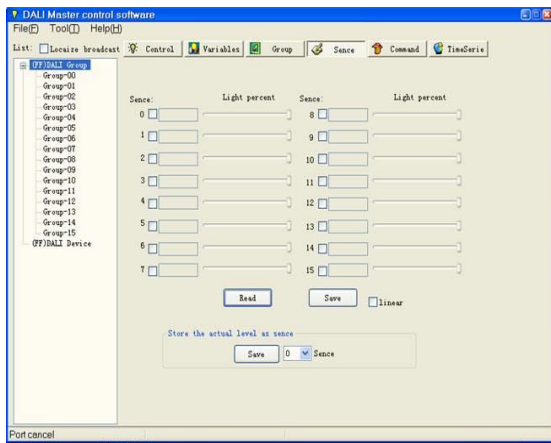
DALI Master control software

File(F) Tool(T) Help(H)

List: Locaize broadcast Control Variables Group Sence Command TimeSerie

(FF)DALI Group
Group-00
Group-01
Group-02
Group-03
Group-04
Group-05
Group-06
Group-07
Group-08
Group-09
Group-10
Group-11
Group-12
Group-13
Group-14
Group-15
(FF)DALI Device

Sence: Light percent Sence: Light percent

0
1
2
3
4
5
6
7

8
9
10
11
12
13
14
15

Read Save linear

Store the actual level as sence

Save 0 Sence

Port cancel